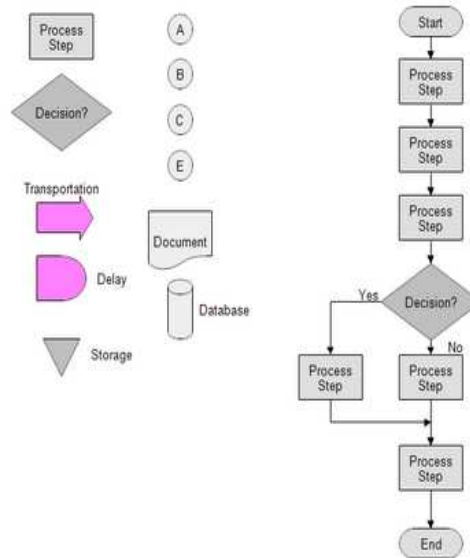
Process Step

A

B

Decision?

C

E

Transportation

Document

Delay

Database

Storage

Start

Process Step

Process Step

Process Step

Decision?

Yes

No

Process Step

Process Step

Process Step

End